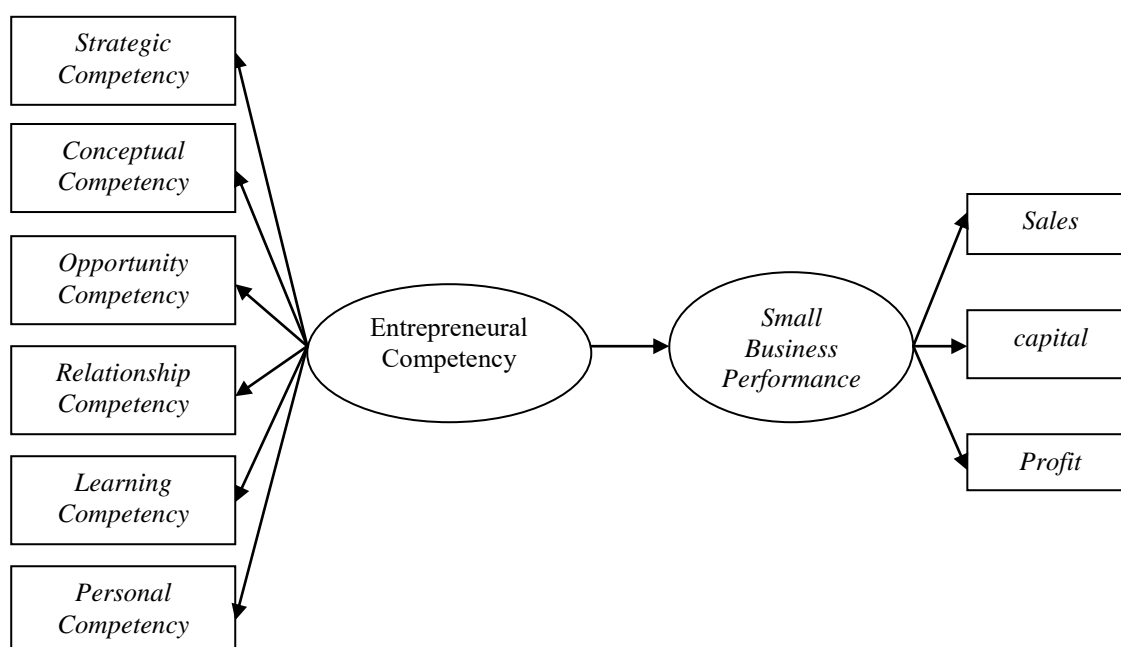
Strategic Competency

Conceptual Competency

Opportunity Competency

Relationship Competency

Learning Competency

Personal Competency

Entrepreneural Competency

Small Business Performance

Sales

capital

Profit